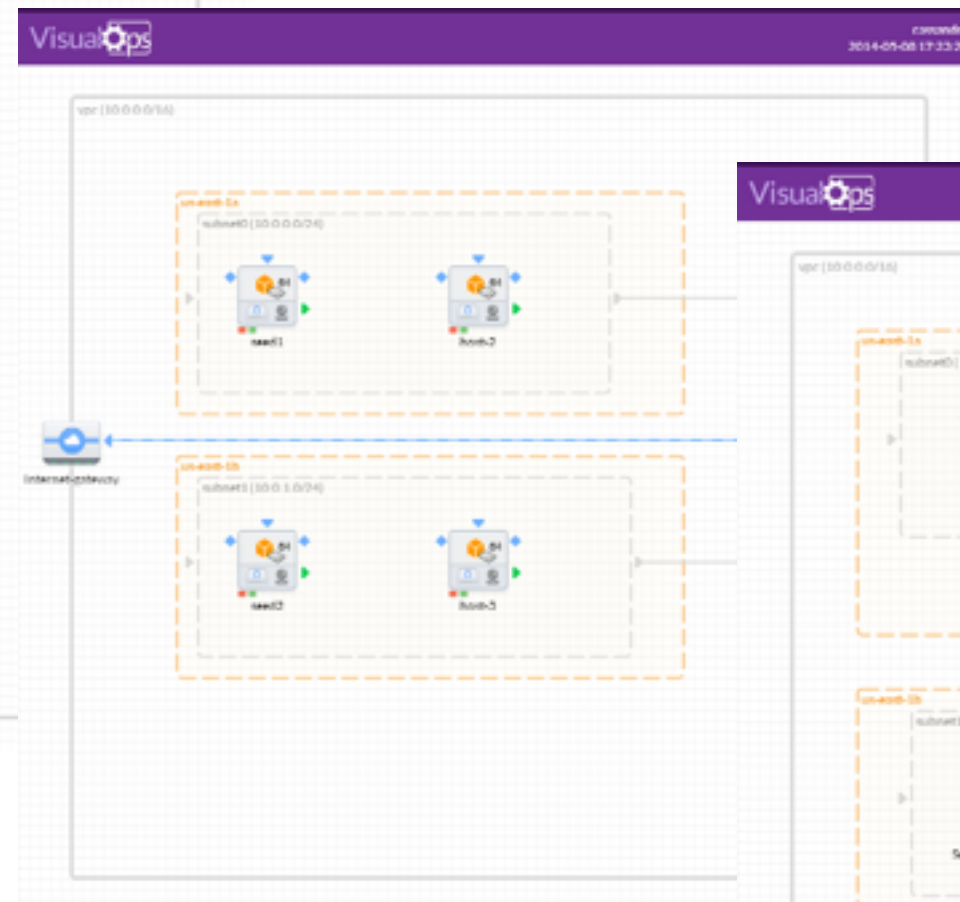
VisualOps

cassandr
2014-05-08 17:33:3

vpc (10.0.0.0/16)

us-east-1a

subnet0 (10.0.0.0/24)

seed1

host-2

InternetGateway

us-east-1b

subnet1 (10.0.1.0/24)

seed2

host-3

VisualOps

vpc (10.0.0.0/16)

us-east-1a

subnet0

us-east-1b

subnet1

S